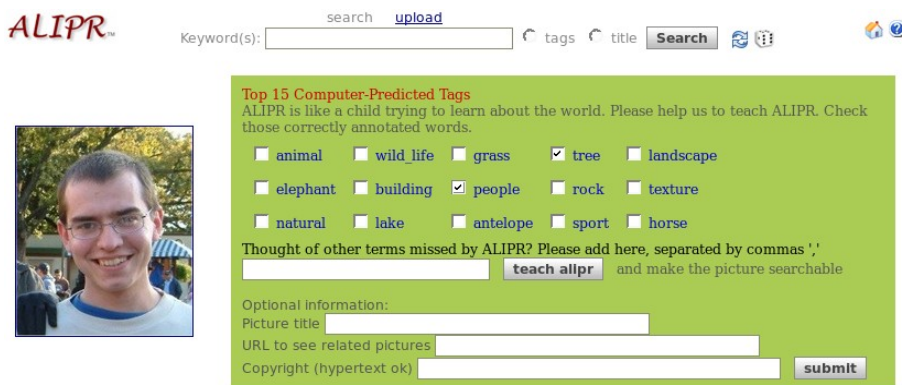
ALIPR™

search upload

Keyword(s): tags title Search

Top 15 Computer-Predicted Tags
ALIPR is like a child trying to learn about the world. Please help us to teach ALIPR. Check those correctly annotated words.

animal wild_life grass tree landscape

elephant building people rock texture

natural lake antelope sport horse

Thought of other terms missed by ALIPR? Please add here, separated by commas ','

teach alipr and make the picture searchable

Optional information:
Picture title
URL to see related pictures
Copyright (hypertext ok) submit